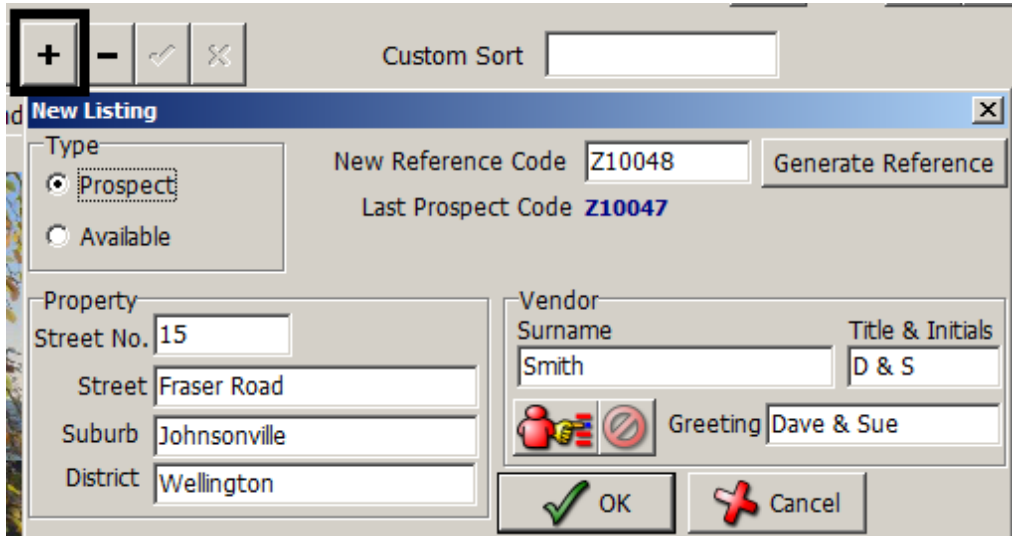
+ −

Custom Sort

New Listing

Type
Prospect
Available

New Reference Code Z10048
Generate Reference
Last Prospect Code Z10047

Property
Street No. 15
Street Fraser Road
Suburb Johnsonville
District Wellington

Vendor
Surname Smith
Title & Initials D & S
Greeting Dave & Sue

OK
Cancel